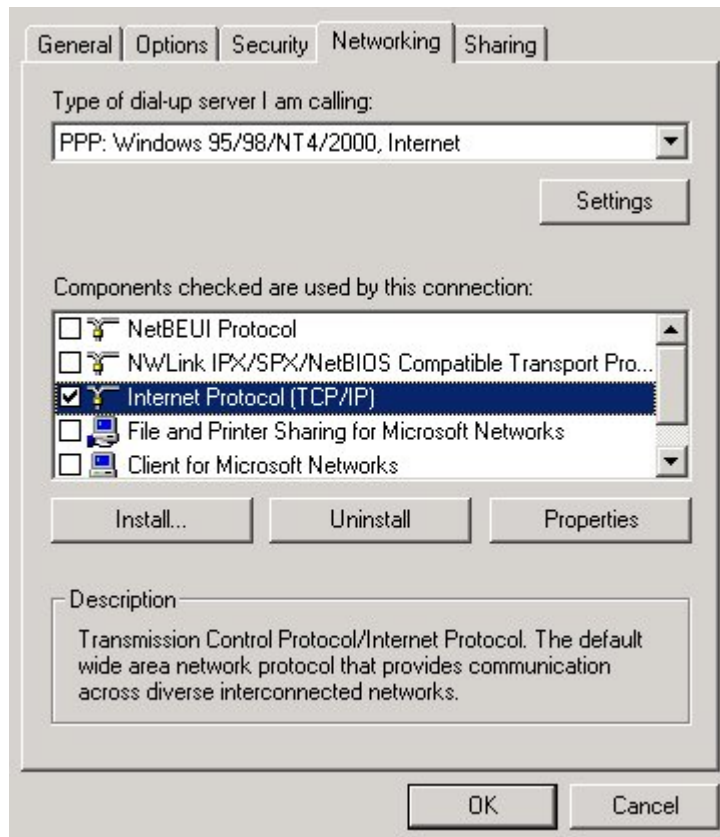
General | Options | Security | Networking | Sharing

Type of dial-up server I am calling:

PPP: Windows 95/98/NT4/2000, Internet

Settings

Components checked are used by this connection:

NetBEUI Protocol
NWLink IPX/SPX/NetBIOS Compatible Transport Pro...
Internet Protocol (TCP/IP)
File and Printer Sharing for Microsoft Networks
Client for Microsoft Networks

Install... | Uninstall | Properties

Description

Transmission Control Protocol/Internet Protocol. The default wide area network protocol that provides communication across diverse interconnected networks.

OK | Cancel